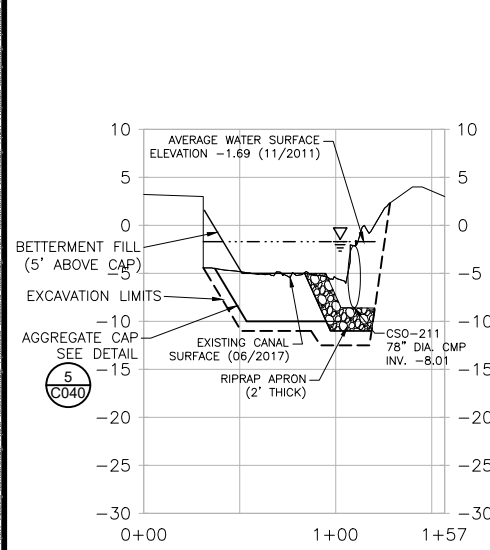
10

5

0

−5

−10

−15

−20

−25

−30

AVERAGE WATER SURFACE ELEVATION −1.69 (11/2011)

BETTERMENT FILL (5' ABOVE CAP)

EXCAVATION LIMITS

AGGREGATE CAP SEE DETAIL

5
C040

EXISTING CANAL SURFACE (06/2017)

RIPRAP APRON (2' THICK)

CSO−211 78" DIA. CMP INV. −8.01

10

5

0

−5

−1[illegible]

−1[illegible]

−2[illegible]

−2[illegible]

−3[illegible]

0+00

1+00

1+57